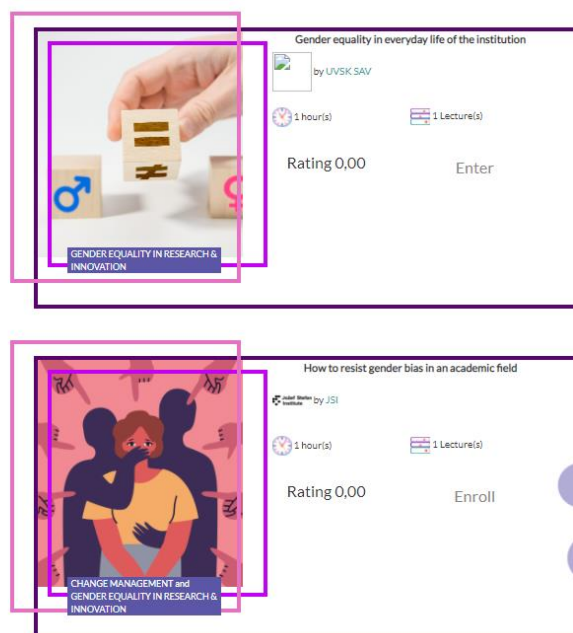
Gender equality in everyday life of the institution

by UVSK SAV

1 hour(s)

1 Lecture(s)

Rating 0,00

Enter

GENDER EQUALITY IN RESEARCH & INNOVATION

How to resist gender bias in an academic field

Jožef Stefan Institute by JSI

1 hour(s)

1 Lecture(s)

Rating 0,00

Enroll

CHANGE MANAGEMENT and GENDER EQUALITY IN RESEARCH & INNOVATION